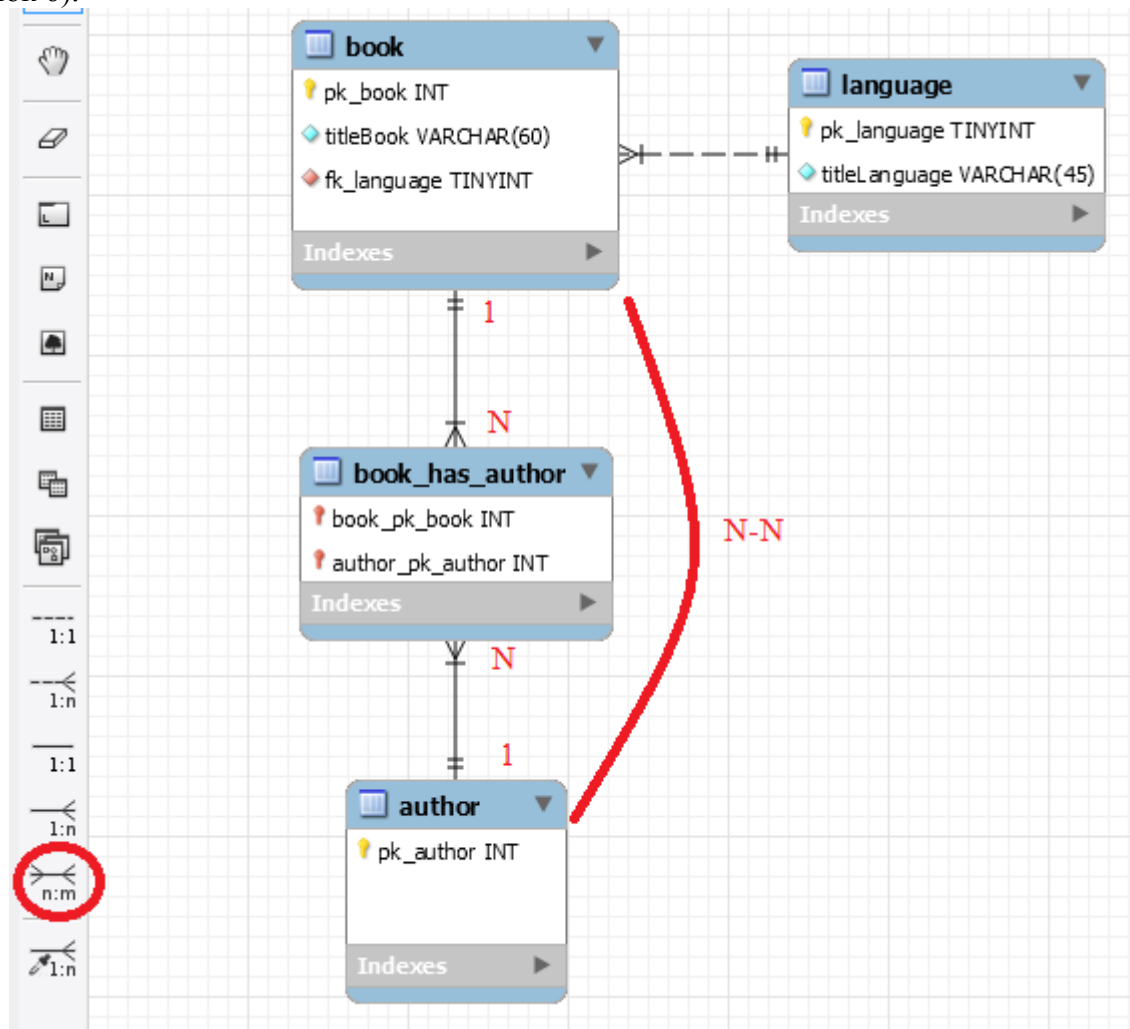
book
pk_book INT
titleBook VARCHAR(60)
fk_language TINYINT
Indexes

language
pk_language TINYINT
titleLanguage VARCHAR(45)
Indexes

1
N

book_has_author
book_pk_book INT
author_pk_author INT
Indexes

N-N

N
1

author
pk_author INT
Indexes

1:1
1:n
1:1
1:n
n:m
1:n